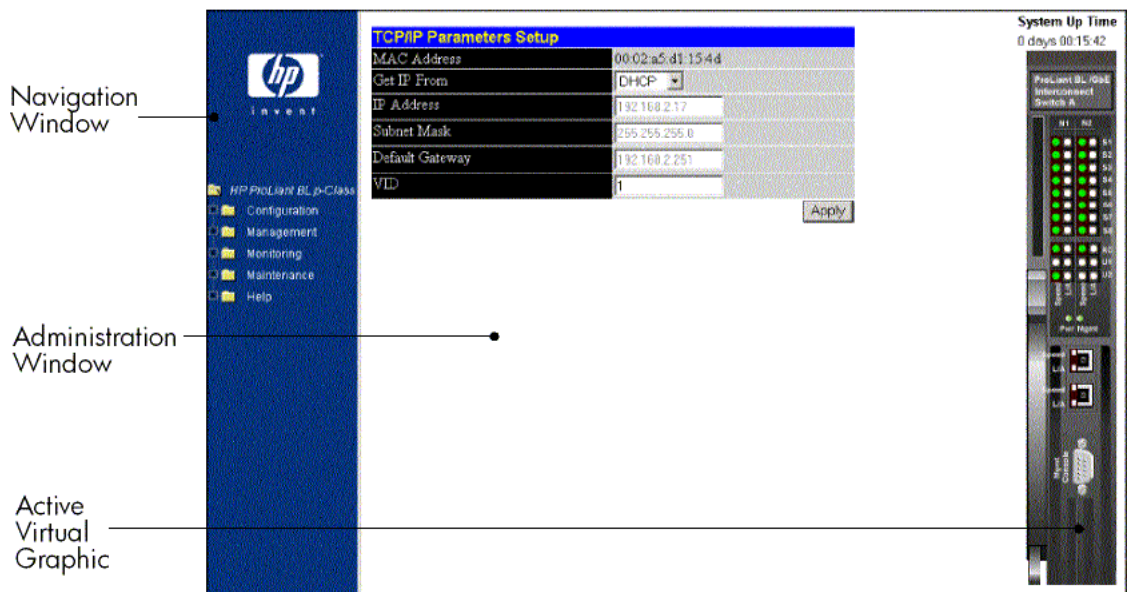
Navigation Window

Administration Window

Active Virtual Graphic

hp
invent

HP ProLiant BL p-Class
Configuration
Management
Monitoring
Maintenance
Help

| TCP/IP Parameters Setup | |
|---|---|
| MAC Address | 00:02:a5:d1:15:4d |
| Get IP From | DHCP |
| IP Address | 192.168.2.17 |
| Subnet Mask | 255.255.255.0 |
| Default Gateway | 192.168.2.251 |
| VID | 1 |

Apply

System Up Time
0 days 00:15:42

ProLiant BL /GbE Interconnect Switch A
N1 N2
S1 S2 S3 S4 S5 S6 S7 S8
U1 U2 U3
Speed L/A Speed L/A
Pwr Mgmt
Speed L/A
Speed L/A
Mgmt Console